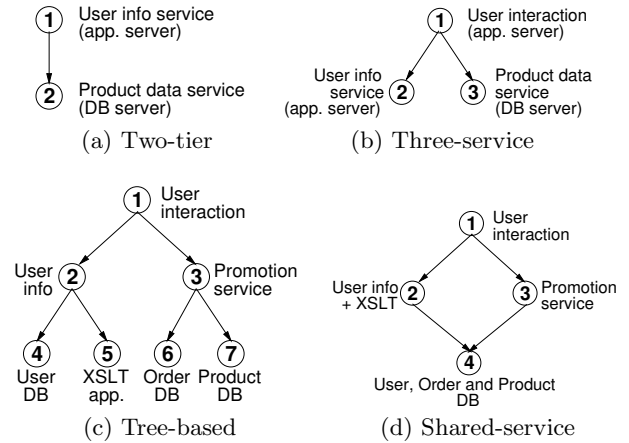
1 User info service (app. server)

2 Product data service (DB server)

(a) Two-tier

1 User interaction (app. server)

User info service (app. server) 2

3 Product data service (DB server)

(b) Three-service

1 User interaction

User info 2

3 Promotion service

4 User DB

5 XSLT app.

6 Order DB

7 Product DB

(c) Tree-based

1 User interaction

User info + XSLT 2

3 Promotion service

4 User, Order and Product DB

(d) Shared-service